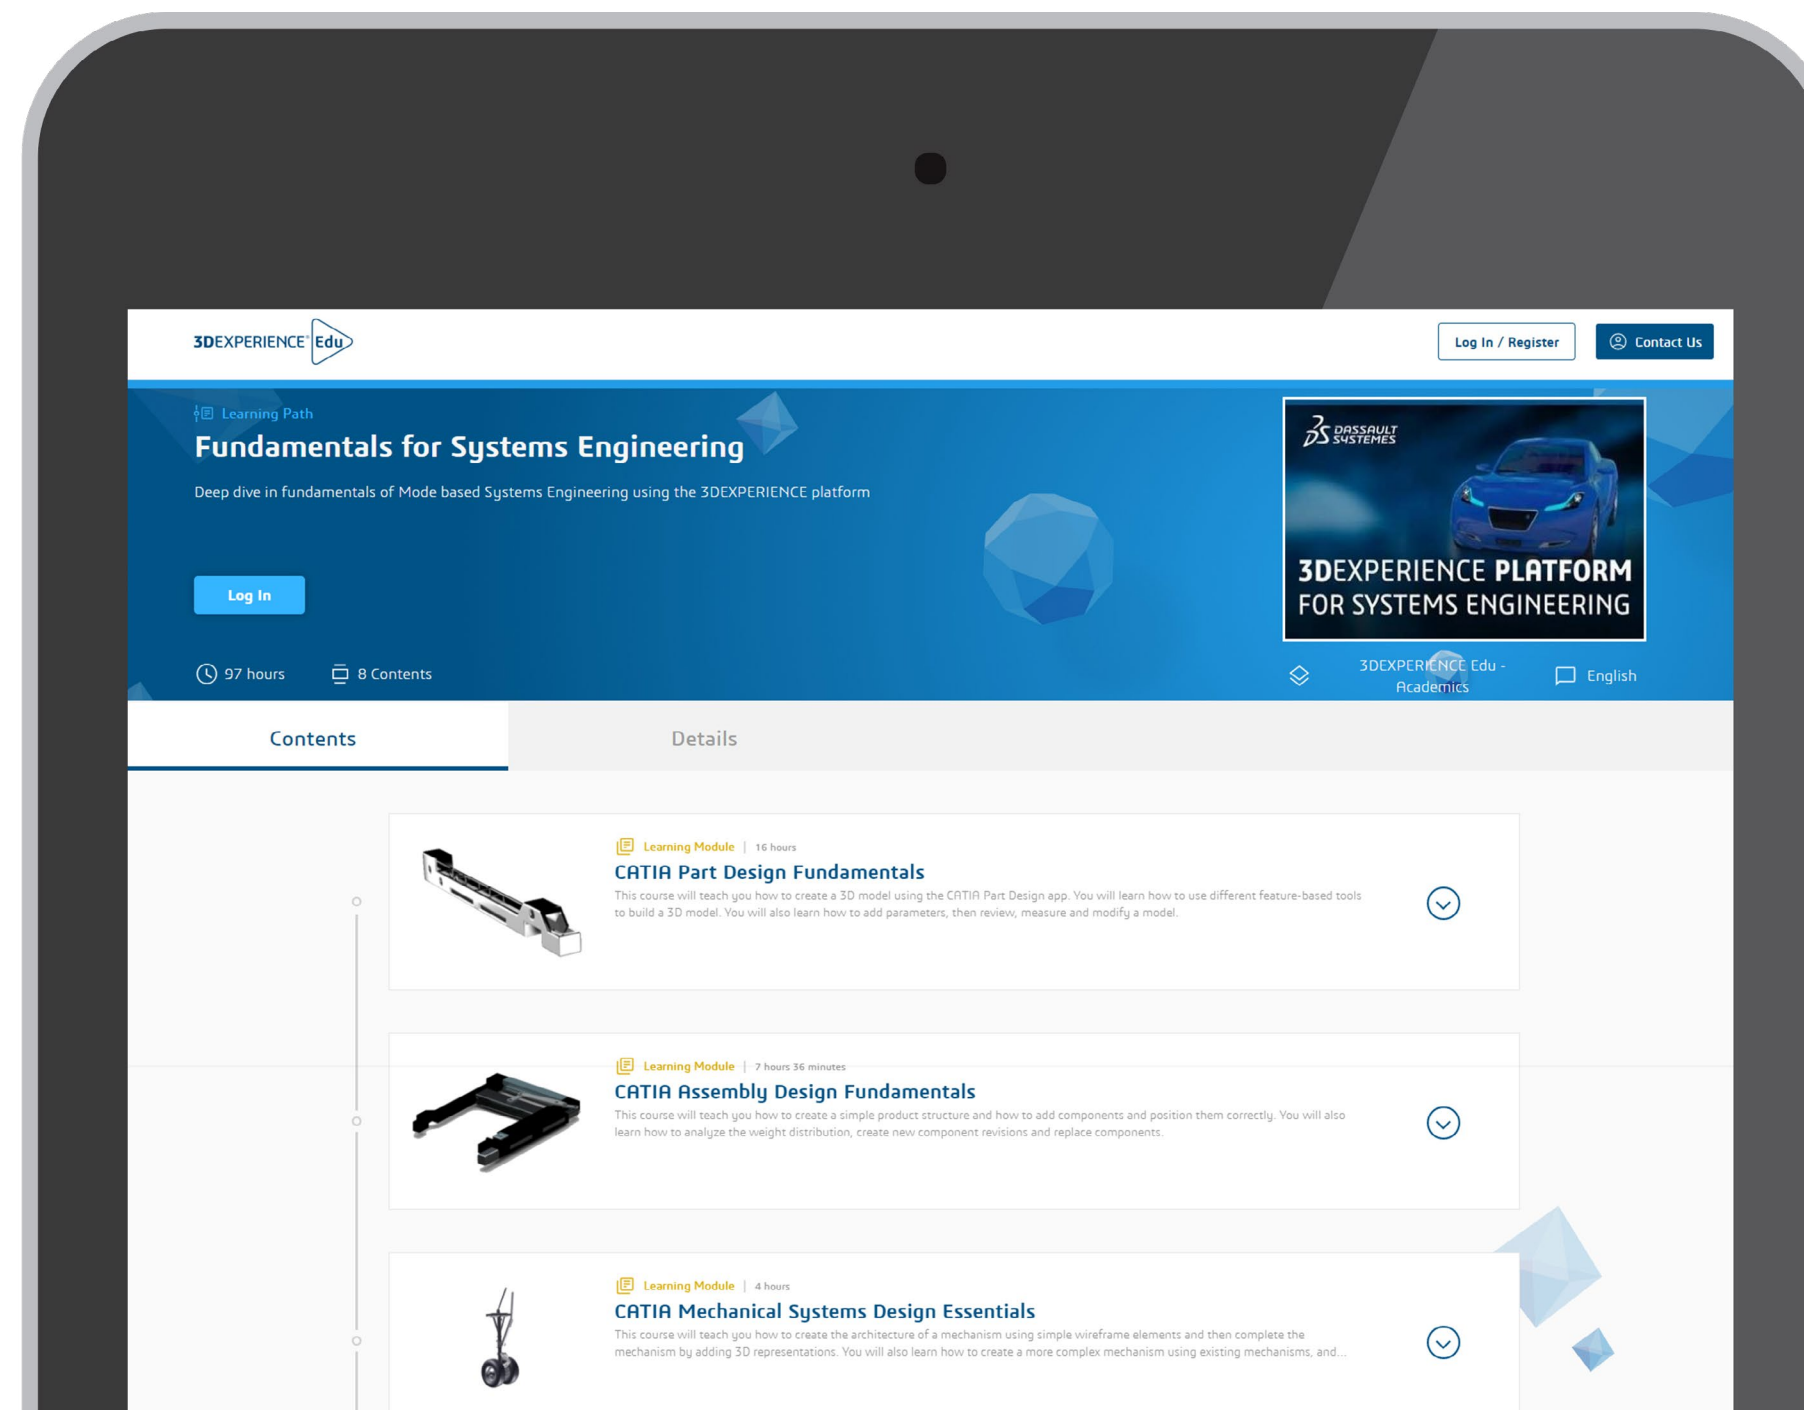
3DEXPERIENCE Edu

Log In / Register

Contact Us

Learning Path

Fundamentals for Systems Engineering

Deep dive in fundamentals of Mode based Systems Engineering using the 3DEXPERIENCE platform

Log In

97 hours

8 Contents

DASSAULT SYSTEMES

3DEXPERIENCE PLATFORM FOR SYSTEMS ENGINEERING

3DEXPERIENCE Edu - Academics

English

Contents

Details

Learning Module | 16 hours

CATIA Part Design Fundamentals

This course will teach you how to create a 3D model using the CATIA Part Design app. You will learn how to use different feature-based tools to build a 3D model. You will also learn how to add parameters, then review, measure and modify a model.

Learning Module | 7 hours 36 minutes

CATIA Assembly Design Fundamentals

This course will teach you how to create a simple product structure and how to add components and position them correctly. You will also learn how to analyze the weight distribution, create new component revisions and replace components.

Learning Module | 4 hours

CATIA Mechanical Systems Design Essentials

This course will teach you how to create the architecture of a mechanism using simple wireframe elements and then complete the mechanism by adding 3D representations. You will also learn how to create a more complex mechanism using existing mechanisms, and...